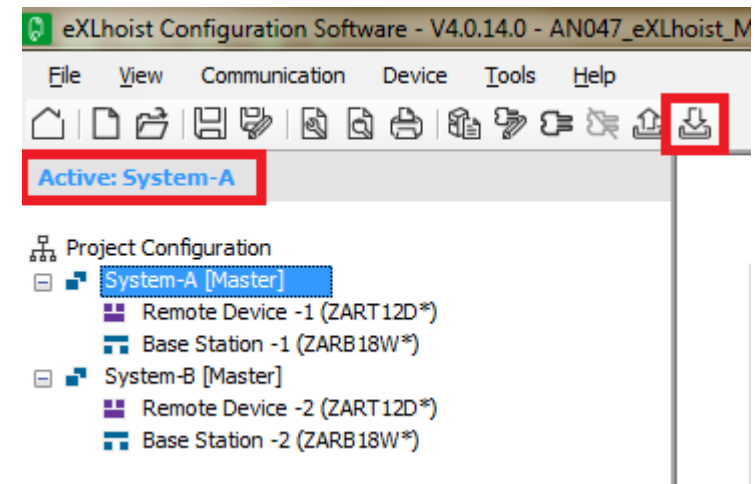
eXLhoist Configuration Software - V4.0.14.0 - AN047_eXLhoist_M

File View Communication Device Tools Help

Active: System-A

Project Configuration
System-A [Master]
Remote Device -1 (ZART12D*)
Base Station -1 (ZARB18W*)
System-B [Master]
Remote Device -2 (ZART12D*)
Base Station -2 (ZARB18W*)